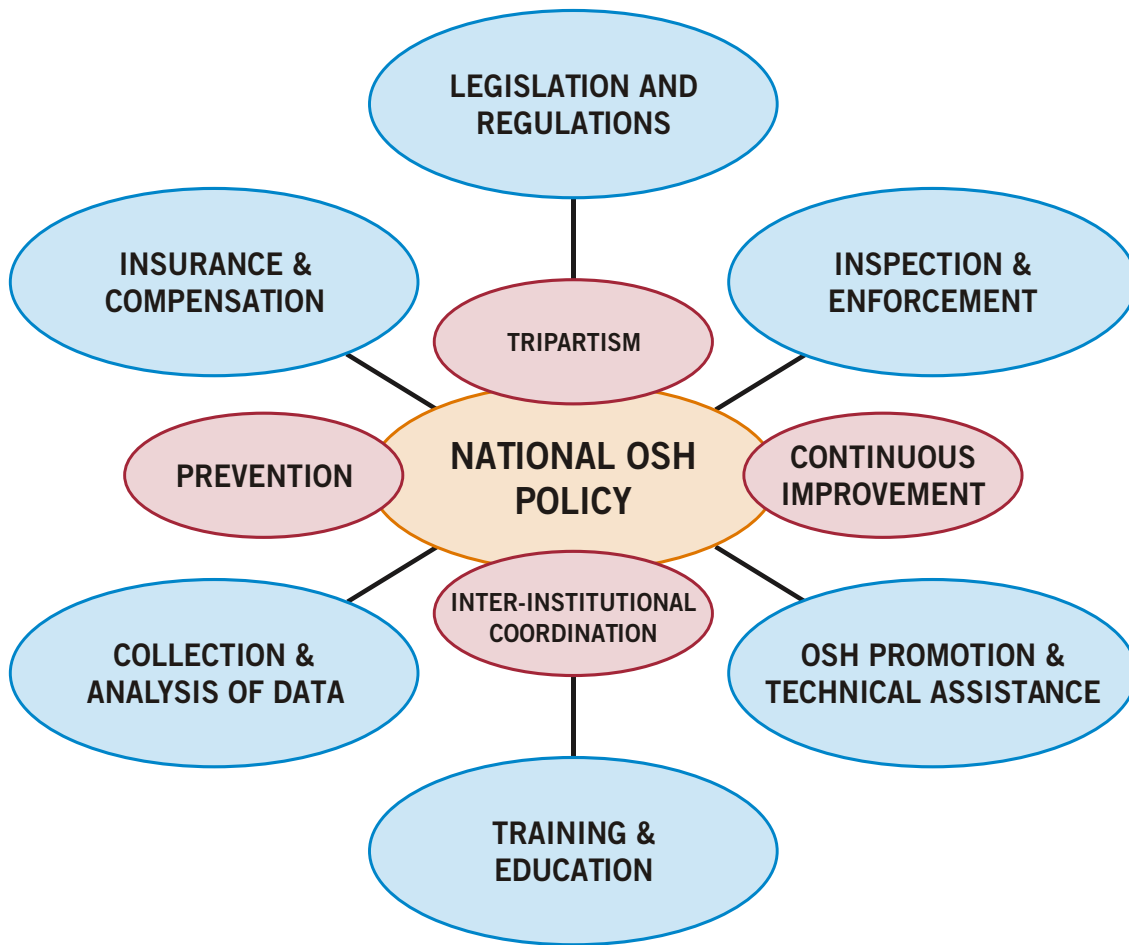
LEGISLATION AND REGULATIONS

INSURANCE & COMPENSATION

INSPECTION & ENFORCEMENT

TRIPARTISM

PREVENTION

NATIONAL OSH POLICY

CONTINUOUS IMPROVEMENT

INTER-INSTITUTIONAL COORDINATION

COLLECTION & ANALYSIS OF DATA

OSH PROMOTION & TECHNICAL ASSISTANCE

TRAINING & EDUCATION